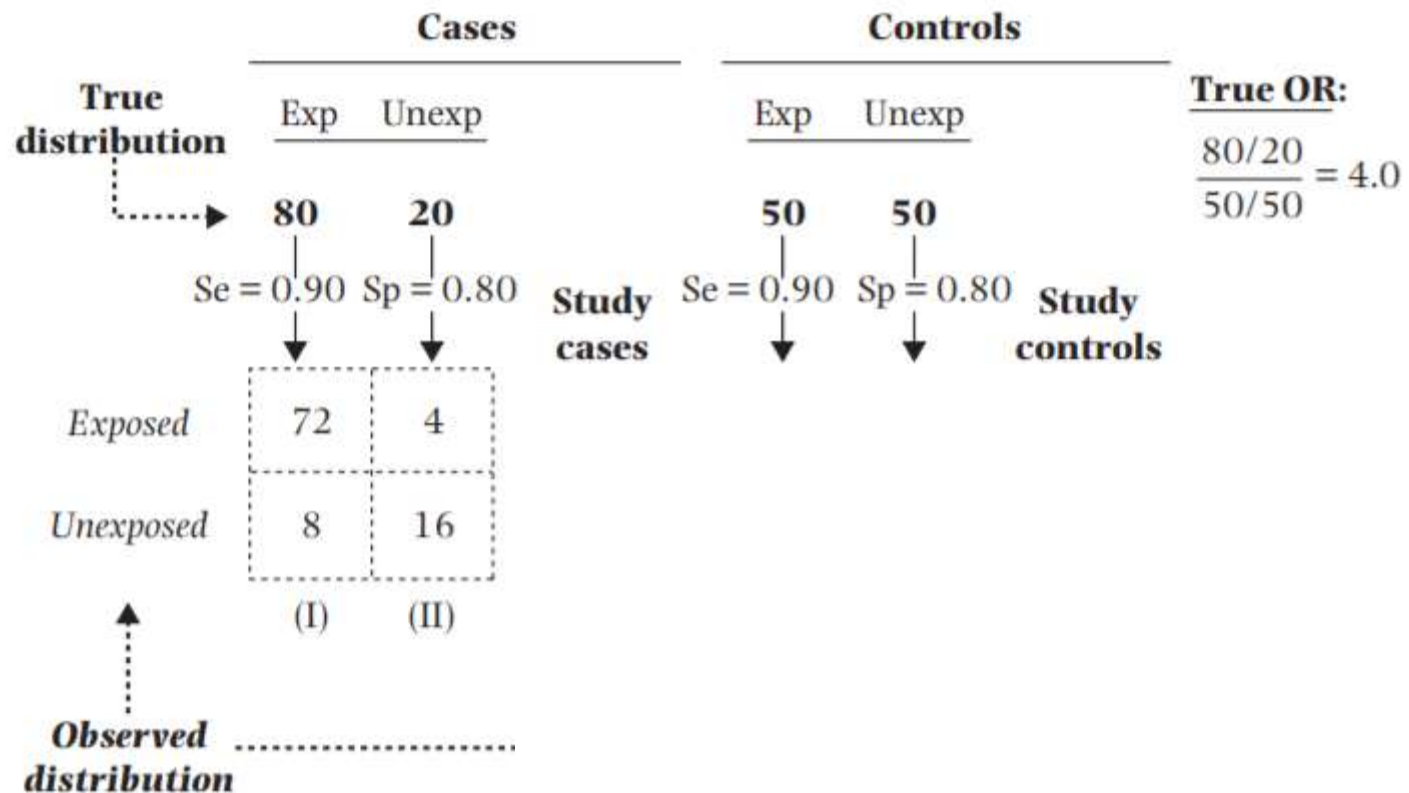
Cases

Controls

True distribution

Exp Unexp

Exp Unexp

True OR:

$\frac{80/20}{50/50} = 4.0$

80 20

50 50

Se = 0.90 Sp = 0.80

Study cases

Se = 0.90 Sp = 0.80

Study controls

| | | |
|---|---|---|
| *Exposed* | 72 | 4 |
| *Unexposed* | 8 | 16 |
| | (I) | (II) |

*Observed distribution*